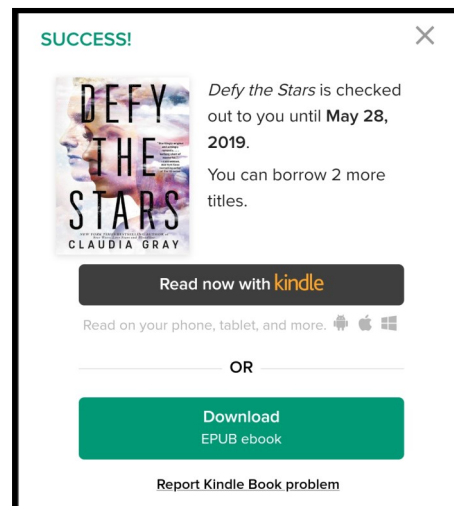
SUCCESS!

×

DEFY THE STARS

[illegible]

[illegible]

CLAUDIA GRAY

*Defy the Stars* is checked out to you until **May 28, 2019**.

You can borrow 2 more titles.

Read now with kindle

Read on your phone, tablet, and more.

OR

Download
EPUB ebook

Report Kindle Book problem